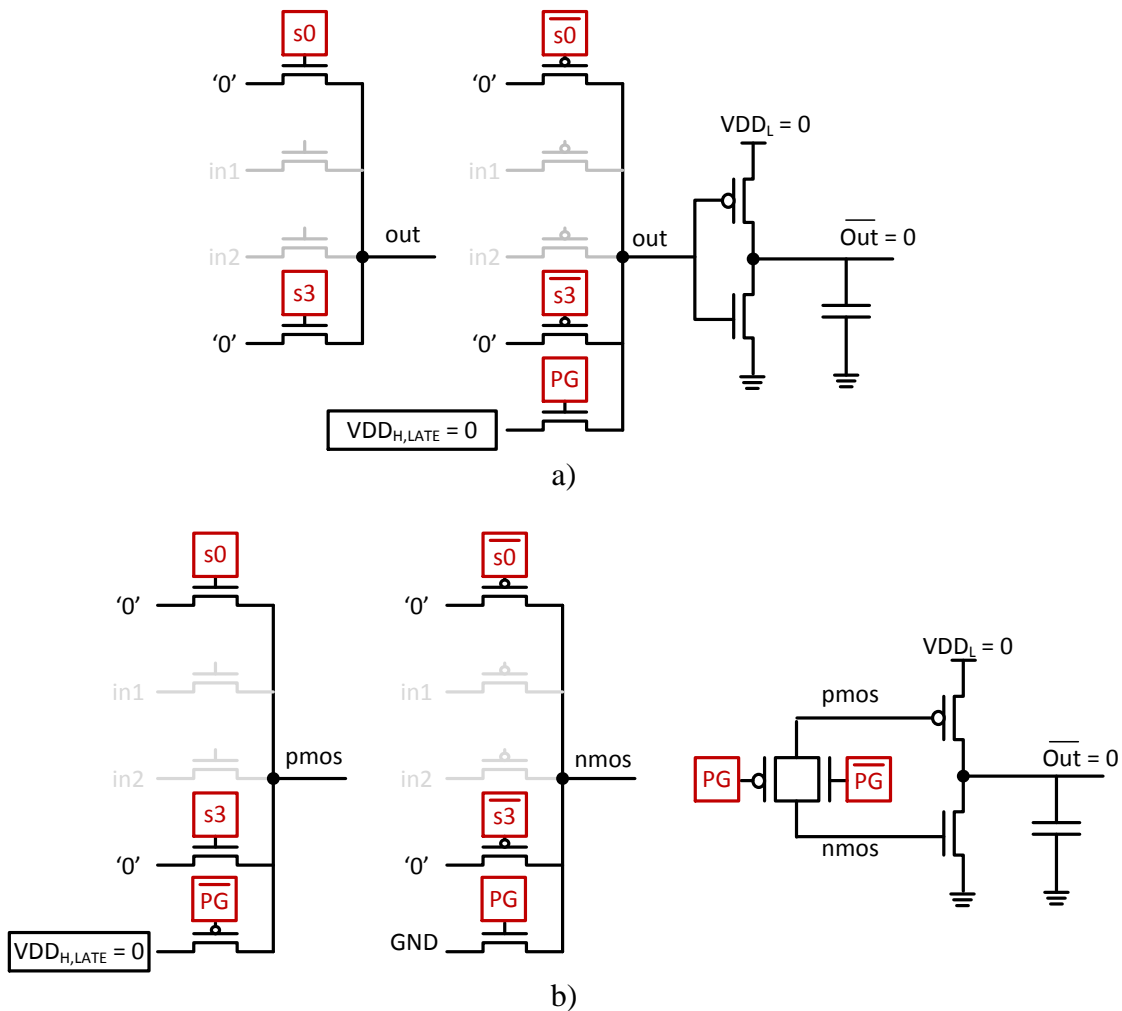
s0
'0'
in1
in2
out
s3
'0'

$\overline{s0}$
'0'
in1
in2
out
$\overline{s3}$
'0'
PG
$VDD_{H,LATE}$ = 0
$VDD_L$ = 0
$\overline{Out}$ = 0

a)

s0
'0'
in1
in2
pmos
s3
'0'
$\overline{PG}$
$VDD_{H,LATE}$ = 0

$\overline{s0}$
'0'
in1
in2
nmos
$\overline{s3}$
'0'
PG
GND

$VDD_L$ = 0
pmos
PG
$\overline{PG}$
nmos
$\overline{Out}$ = 0

b)